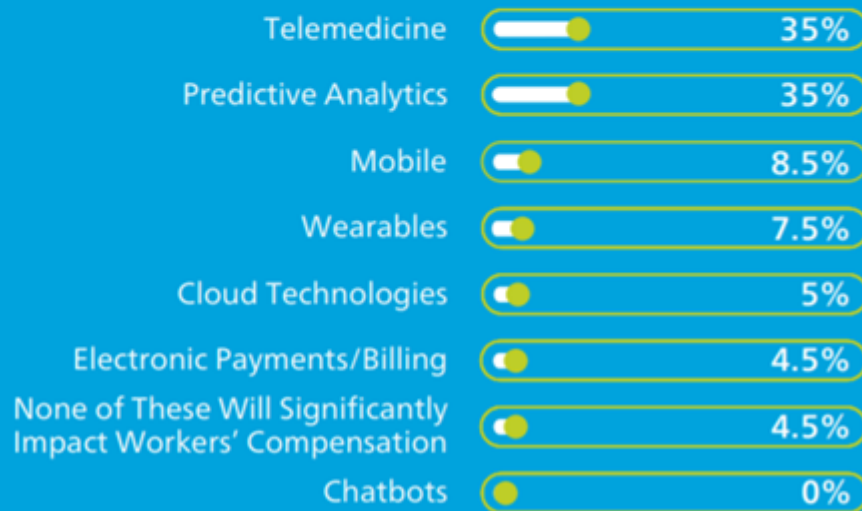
| | |
|---|---|
| Telemedicine | 35% |
| Predictive Analytics | 35% |
| Mobile | 8.5% |
| Wearables | 7.5% |
| Cloud Technologies | 5% |
| Electronic Payments/Billing | 4.5% |
| None of These Will Significantly Impact Workers' Compensation | 4.5% |
| Chatbots | 0% |